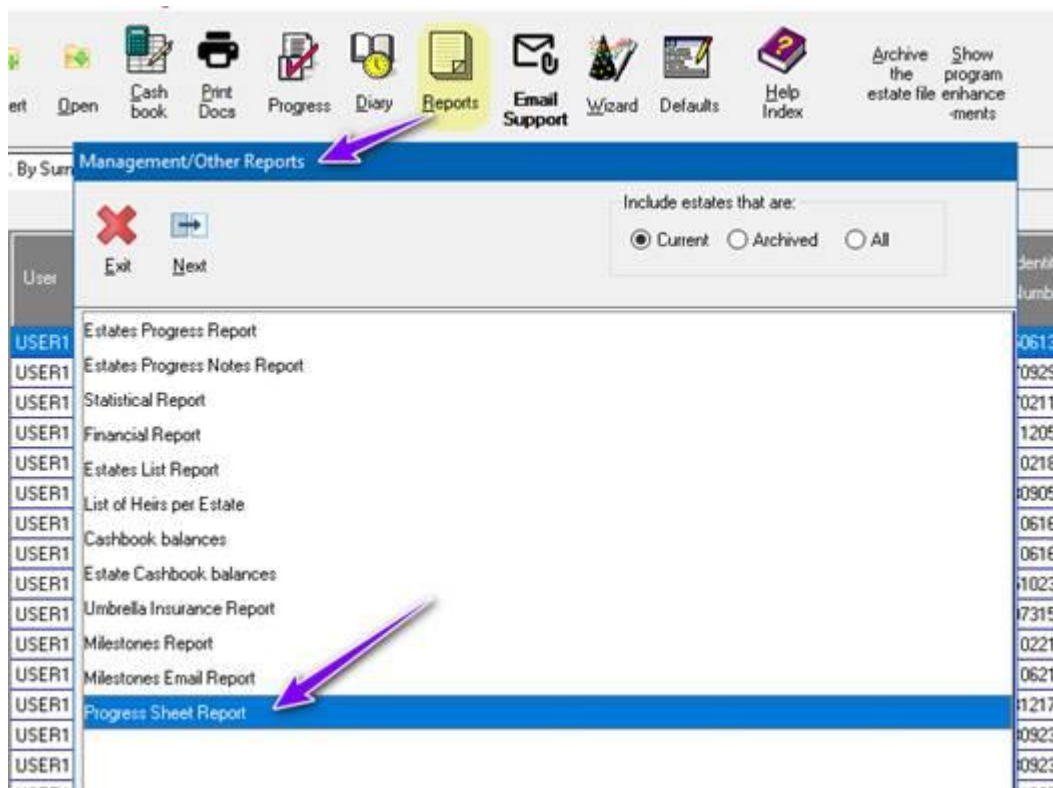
ert Open Cash book Print Docs Progress Diary Reports Email Support Wizard Defaults Help Index Archive the estate file Show program enhance -ments

. By Surn

Management/Other Reports

Exit Next

Include estates that are:

Current Archived All

User

Identi Numb

| USER1 | Estates Progress Report | 0613 |
|---|---|---|
| USER1 | Estates Progress Notes Report | 0929 |
| USER1 | Statistical Report | 0211 |
| USER1 | Financial Report | 1205 |
| USER1 | Estates List Report | 0218 |
| USER1 | List of Heirs per Estate | 0905 |
| USER1 | Cashbook balances | 0616 |
| USER1 | Estate Cashbook balances | 0616 |
| USER1 | Umbrella Insurance Report | 1023 |
| USER1 | Milestones Report | 7315 |
| USER1 | Milestones Email Report | 0221 |
| USER1 | Progress Sheet Report | 0621 |
| USER1 | | 1217 |
| USER1 | | 0923 |
| USER1 | | 0923 |